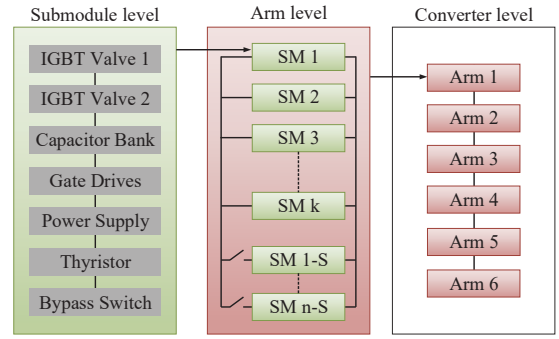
Submodule level

IGBT Valve 1

IGBT Valve 2

Capacitor Bank

Gate Drives

Power Supply

Thyristor

Bypass Switch

Arm level

SM 1

SM 2

SM 3

SM k

SM 1-S

SM n-S

Converter level

Arm 1

Arm 2

Arm 3

Arm 4

Arm 5

Arm 6